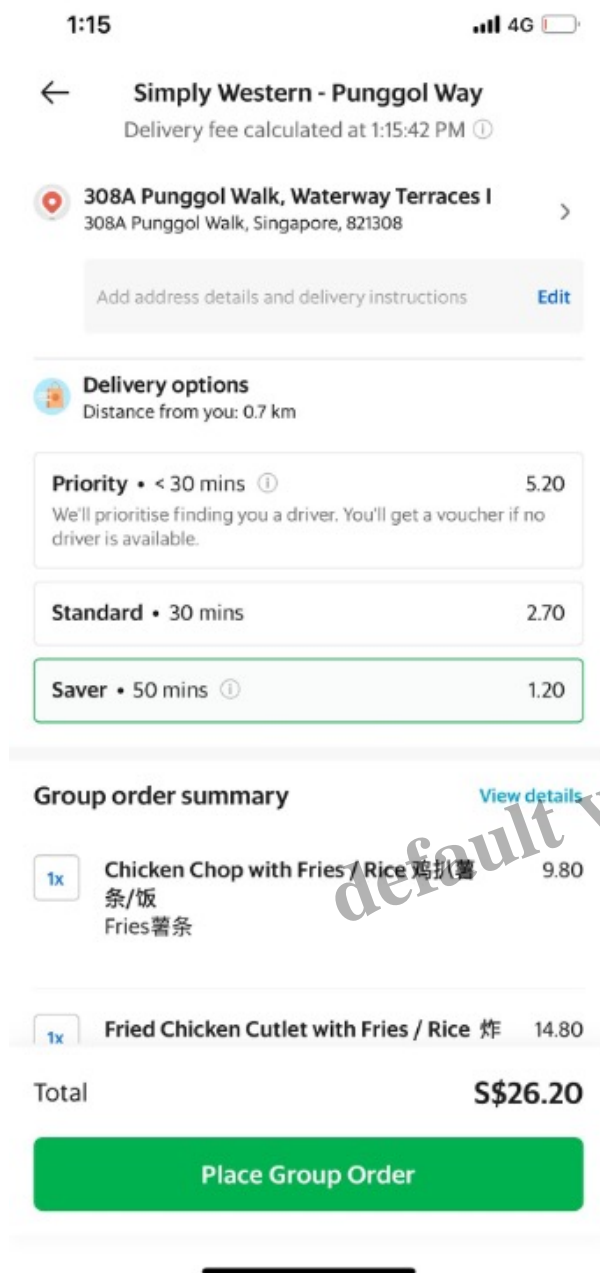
1:15 4G

Simply Western - Punggol Way
Delivery fee calculated at 1:15:42 PM ⓘ

308A Punggol Walk, Waterway Terraces I
308A Punggol Walk, Singapore, 821308

Add address details and delivery instructions Edit

Delivery options
Distance from you: 0.7 km

Priority • < 30 mins ⓘ 5.20
We'll prioritise finding you a driver. You'll get a voucher if no driver is available.

Standard • 30 mins 2.70

Saver • 50 mins ⓘ 1.20

Group order summary View details

default v

1x Chicken Chop with Fries / Rice 鸡扒薯条/饭 9.80
Fries薯条

1x Fried Chicken Cutlet with Fries / Rice 炸 14.80

Total S$26.20

Place Group Order